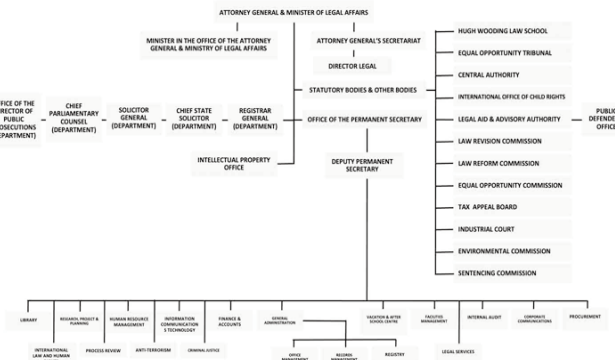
ATTORNEY GENERAL & MINISTER OF LEGAL AFFAIRS

MINISTER IN THE OFFICE OF THE ATTORNEY GENERAL & MINISTRY OF LEGAL AFFAIRS

ATTORNEY GENERAL'S SECRETARIAT

DIRECTOR LEGAL

STATUTORY BODIES & OTHER BODIES

OFFICE OF THE PERMANENT SECRETARY

OFFICE OF THE DIRECTOR OF PUBLIC PROSECUTIONS (DEPARTMENT)

CHIEF PARLIAMENTARY COUNSEL (DEPARTMENT)

SOLICITOR GENERAL (DEPARTMENT)

CHIEF STATE SOLICITOR (DEPARTMENT)

REGISTRAR GENERAL (DEPARTMENT)

INTELLECTUAL PROPERTY OFFICE

DEPUTY PERMANENT SECRETARY

HUGH WOODING LAW SCHOOL

EQUAL OPPORTUNITY TRIBUNAL

CENTRAL AUTHORITY

INTERNATIONAL OFFICE OF CHILD RIGHTS

LEGAL AID & ADVISORY AUTHORITY

PUBLIC DEFENDER'S OFFICE

LAW REVISION COMMISSION

LAW REFORM COMMISSION

EQUAL OPPORTUNITY COMMISSION

TAX APPEAL BOARD

INDUSTRIAL COURT

ENVIRONMENTAL COMMISSION

SENTENCING COMMISSION

LIBRARY

RESEARCH, PROJECT & PLANNING

HUMAN RESOURCE MANAGEMENT

INFORMATION COMMUNICATION S TECHNOLOGY

FINANCE & ACCOUNTS

GENERAL ADMINISTRATION

VACATION & AFTER SCHOOL CENTRE

FACILITIES MANAGEMENT

INTERNAL AUDIT

CORPORATE COMMUNICATIONS

PROCUREMENT

INTERNATIONAL LAW AND HUMAN

PROCESS REVIEW

ANTI-TERRORISM

CRIMINAL JUSTICE

OFFICE MANAGEMENT

RECORDS MANAGEMENT

REGISTRY

LEGAL SERVICES